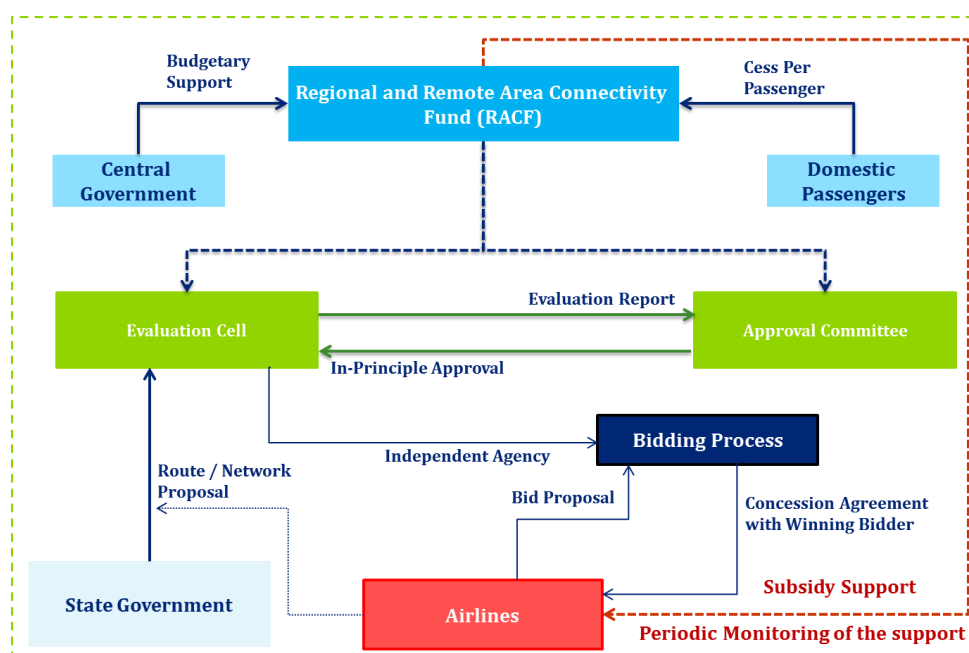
Budgetary Support

Regional and Remote Area Connectivity Fund (RACF)

Cess Per Passenger

Central Government

Domestic Passengers

Evaluation Report

Evaluation Cell

Approval Committee

In-Principle Approval

Bidding Process

Independent Agency

Route / Network Proposal

Bid Proposal

Concession Agreement with Winning Bidder

State Government

Airlines

Subsidy Support

Periodic Monitoring of the support